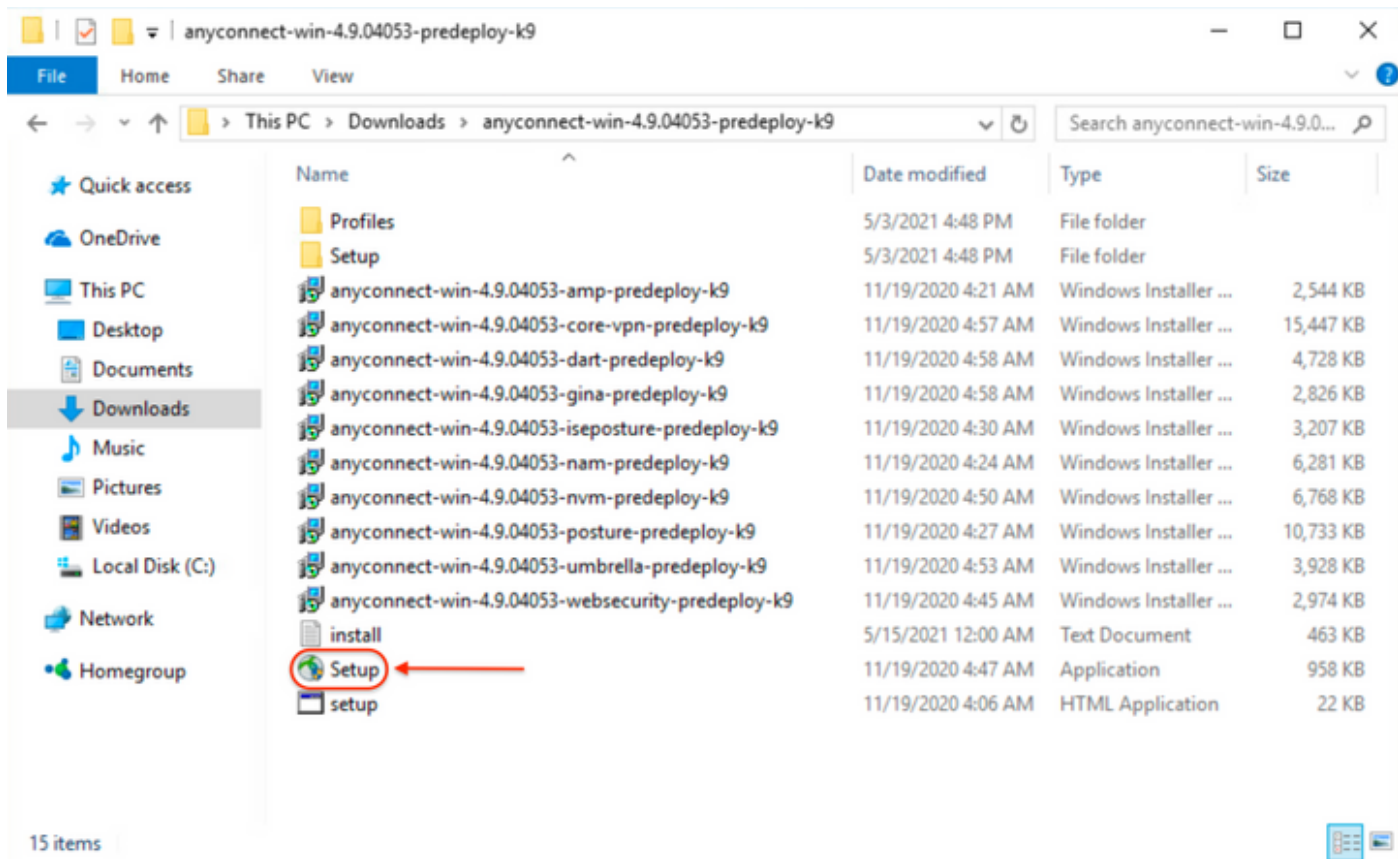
anyconnect-win-4.9.04053-predeploy-k9

File Home Share View

This PC > Downloads > anyconnect-win-4.9.04053-predeploy-k9

Search anyconnect-win-4.9.0...

Quick access
OneDrive
This PC
Desktop
Documents
Downloads
Music
Pictures
Videos
Local Disk (C:)
Network
Homegroup

| Name | Date modified | Type | Size |
|---|---|---|---|
| Profiles | 5/3/2021 4:48 PM | File folder | |
| Setup | 5/3/2021 4:48 PM | File folder | |
| anyconnect-win-4.9.04053-amp-predeploy-k9 | 11/19/2020 4:21 AM | Windows Installer ... | 2,544 KB |
| anyconnect-win-4.9.04053-core-vpn-predeploy-k9 | 11/19/2020 4:57 AM | Windows Installer ... | 15,447 KB |
| anyconnect-win-4.9.04053-dart-predeploy-k9 | 11/19/2020 4:58 AM | Windows Installer ... | 4,728 KB |
| anyconnect-win-4.9.04053-gina-predeploy-k9 | 11/19/2020 4:58 AM | Windows Installer ... | 2,826 KB |
| anyconnect-win-4.9.04053-iseposture-predeploy-k9 | 11/19/2020 4:30 AM | Windows Installer ... | 3,207 KB |
| anyconnect-win-4.9.04053-nam-predeploy-k9 | 11/19/2020 4:24 AM | Windows Installer ... | 6,281 KB |
| anyconnect-win-4.9.04053-nvm-predeploy-k9 | 11/19/2020 4:50 AM | Windows Installer ... | 6,768 KB |
| anyconnect-win-4.9.04053-posture-predeploy-k9 | 11/19/2020 4:27 AM | Windows Installer ... | 10,733 KB |
| anyconnect-win-4.9.04053-umbrella-predeploy-k9 | 11/19/2020 4:53 AM | Windows Installer ... | 3,928 KB |
| anyconnect-win-4.9.04053-websecurity-predeploy-k9 | 11/19/2020 4:45 AM | Windows Installer ... | 2,974 KB |
| install | 5/15/2021 12:00 AM | Text Document | 463 KB |
| Setup | 11/19/2020 4:47 AM | Application | 958 KB |
| setup | 11/19/2020 4:06 AM | HTML Application | 22 KB |

15 items